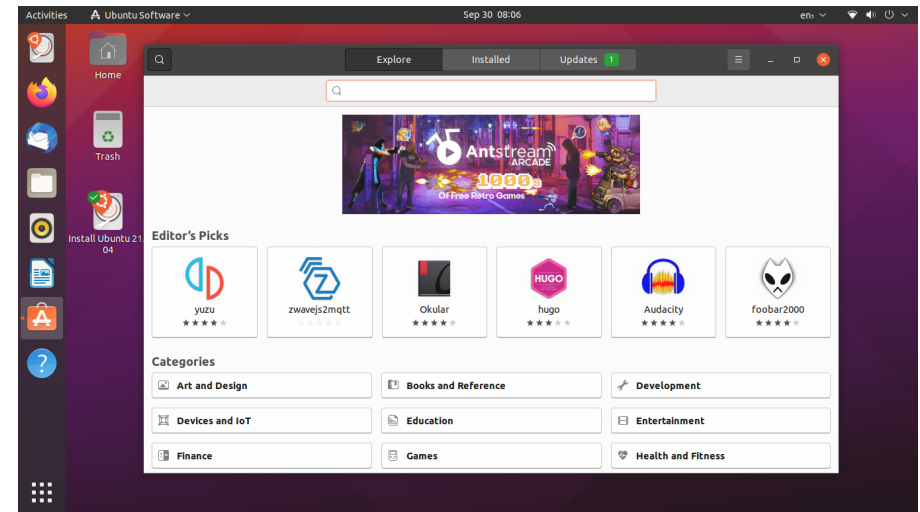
Activities Ubuntu Software Sep 30 08:06 en

Home

Trash

Install Ubuntu 21.04

Explore Installed Updates 1

Antstream ARCADE 1000s Of Free Retro Games

Editor's Picks

yuzu

zwavejs2mqtt

Okular

HUGO
hugo

Audacity

foobar2000

Categories

Art and Design

Books and Reference

Development

Devices and IoT

Education

Entertainment

Finance

Games

Health and Fitness